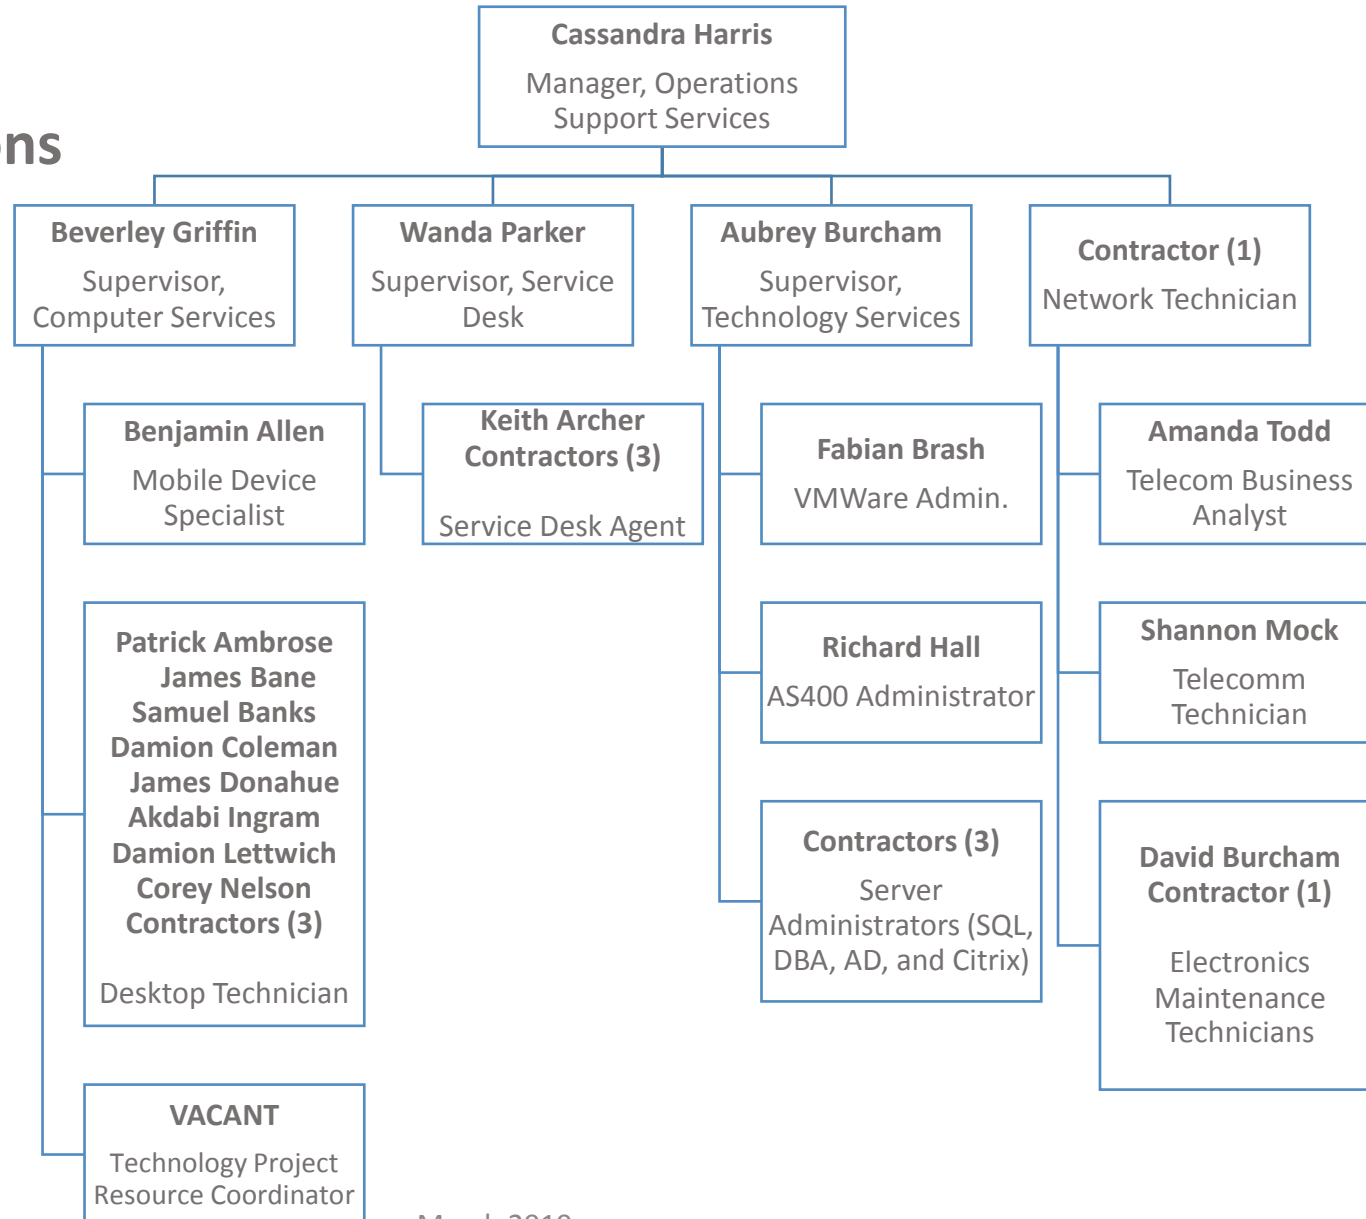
ns

Cassandra Harris
Manager, Operations Support Services

Beverley Griffin
Supervisor, Computer Services

Wanda Parker
Supervisor, Service Desk

Aubrey Burcham
Supervisor, Technology Services

Contractor (1)
Network Technician

Benjamin Allen
Mobile Device Specialist

Keith Archer
Contractors (3)
Service Desk Agent

Fabian Brash
VMWare Admin.

Amanda Todd
Telecom Business Analyst

Patrick Ambrose
James Bane
Samuel Banks
Damion Coleman
James Donahue
Akdabi Ingram
Damion Lettwich
Corey Nelson
Contractors (3)
Desktop Technician

Richard Hall
AS400 Administrator

Shannon Mock
Telecomm Technician

Contractors (3)
Server Administrators (SQL, DBA, AD, and Citrix)

David Burcham
Contractor (1)
Electronics Maintenance Technicians

VACANT
Technology Project Resource Coordinator

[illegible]